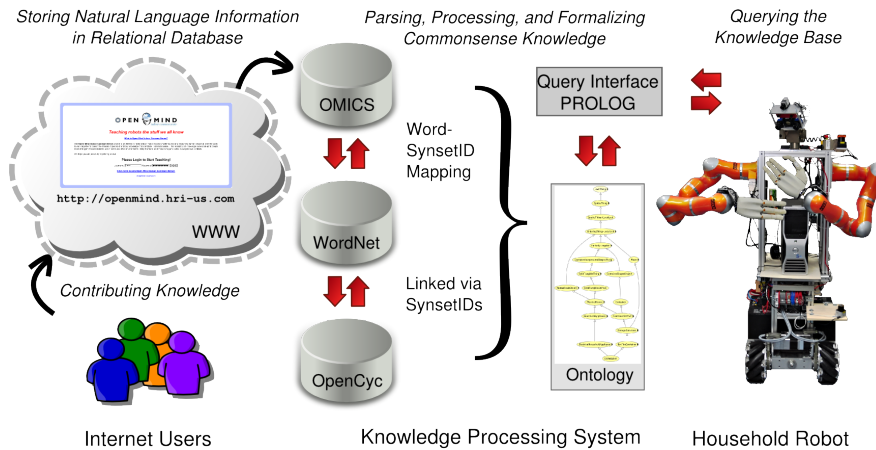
Storing Natural Language Information in Relational Database

Parsing, Processing, and Formalizing Commonsense Knowledge

Querying the Knowledge Base

OPEN MIND

Teaching robots the stuff we all know

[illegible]

Please Login to Start Teaching!

http://openmind.hri-us.com

WWW

Contributing Knowledge

OMICS

Word-SynsetID Mapping

WordNet

Linked via SynsetIDs

OpenCyc

Query Interface PROLOG

Ontology

Internet Users

Knowledge Processing System

Household Robot